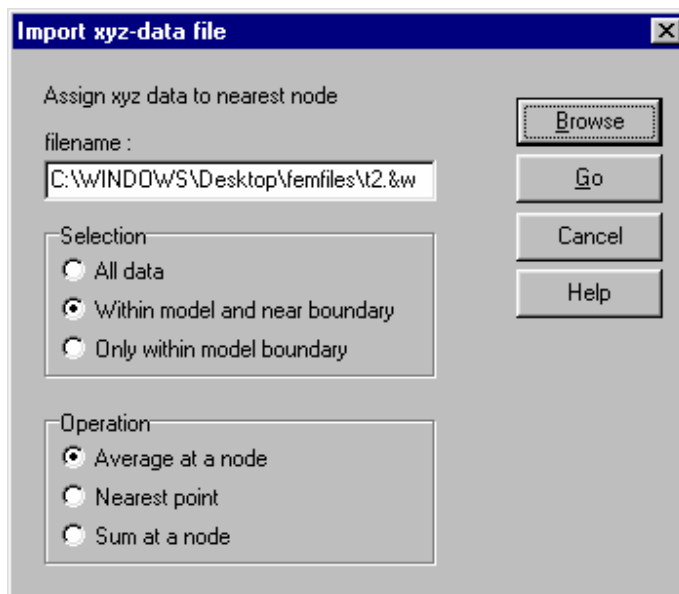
Import xyz-data file

Assign xyz data to nearest node

filename :

C:\WINDOWS\Desktop\femfiles\t2.&w

Selection

All data

Within model and near boundary

Only within model boundary

Operation

Average at a node

Nearest point

Sum at a node

Browse

Go

Cancel

Help